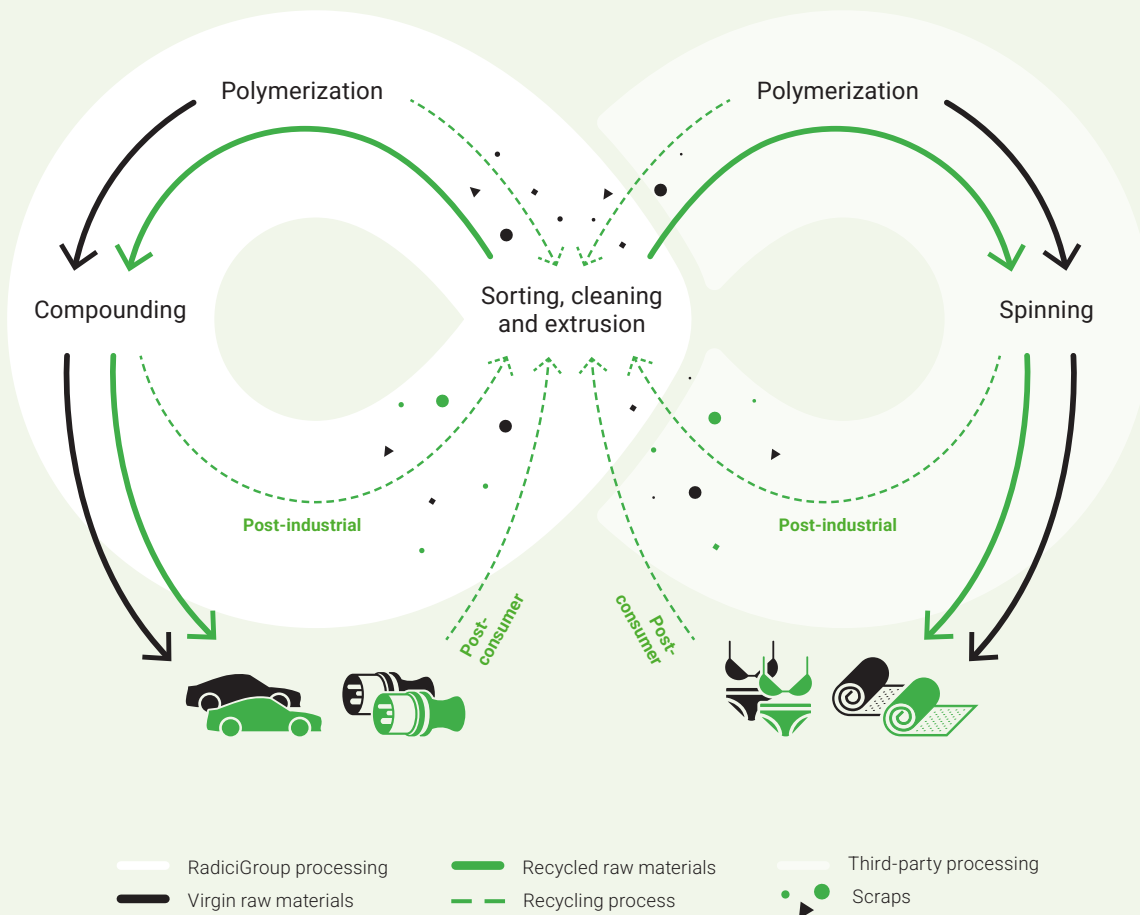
Polymerization

Polymerization

Compounding

Sorting, cleaning and extrusion

Spinning

Post-industrial

Post-industrial

Post-consumer

Post-consumer

RadiciGroup processing

Virgin raw materials

Recycled raw materials

Recycling process

Third-party processing

Scraps